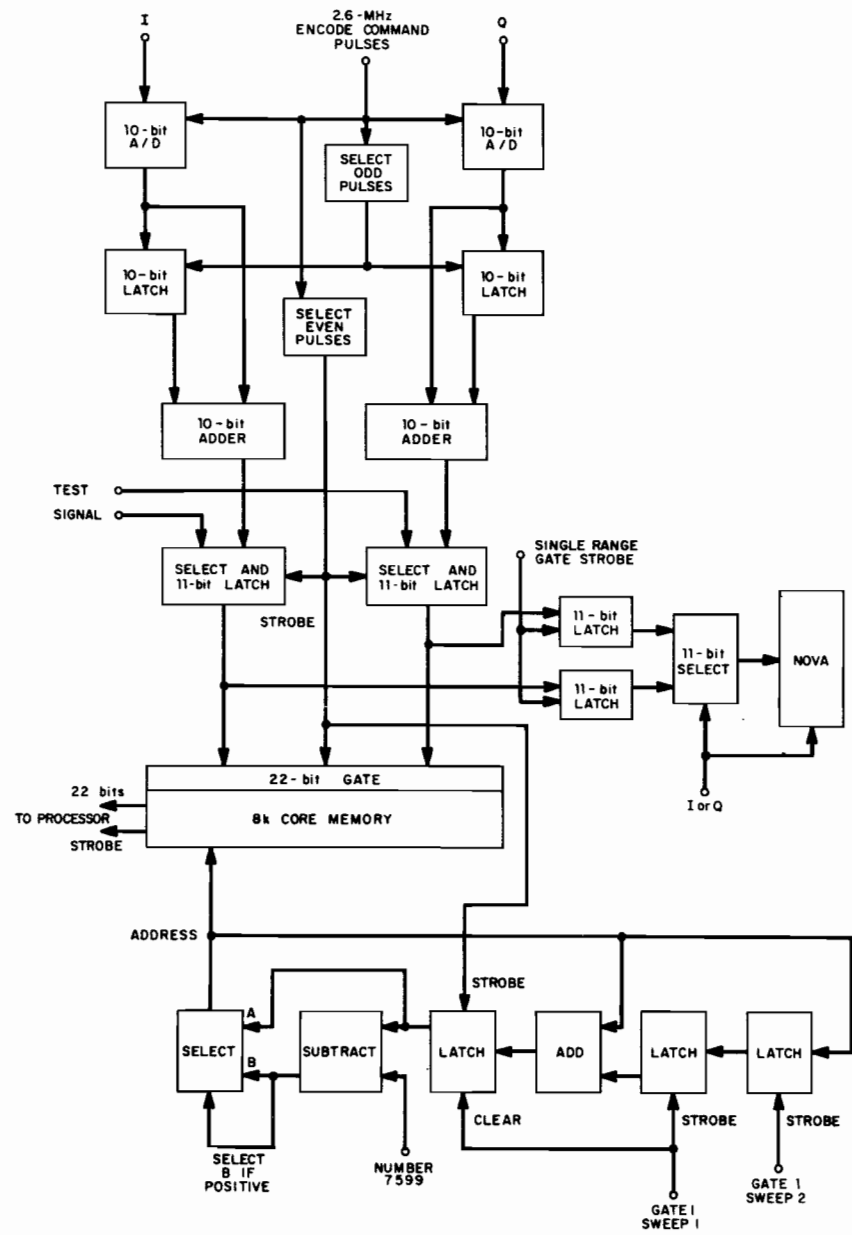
I

2.6-MHz ENCODE COMMAND PULSES

Q

10-bit A/D

SELECT ODD PULSES

10-bit A/D

10-bit LATCH

SELECT EVEN PULSES

10-bit LATCH

10-bit ADDER

10-bit ADDER

TEST

SIGNAL

SELECT AND 11-bit LATCH

SELECT AND 11-bit LATCH

SINGLE RANGE GATE STROBE

STROBE

11-bit LATCH

11-bit SELECT

NOVA

11-bit LATCH

22-bit GATE

22 bits

TO PROCESSOR

8k CORE MEMORY

STROBE

I or Q

ADDRESS

STROBE

A

SELECT

B

SUBTRACT

LATCH

ADD

LATCH

LATCH

CLEAR

STROBE

STROBE

SELECT B IF POSITIVE

NUMBER 7599

GATE I SWEEP I

GATE 1 SWEEP 2